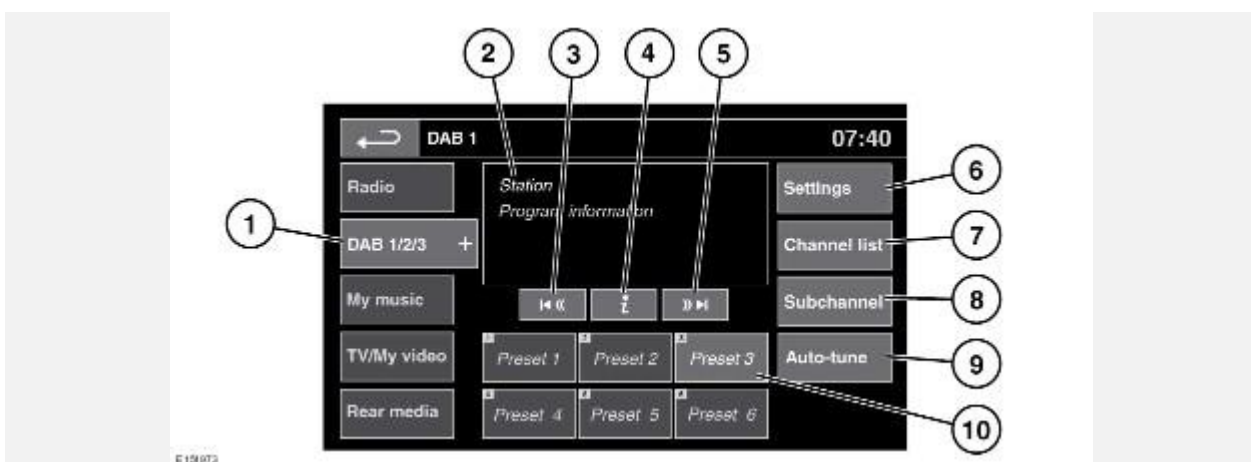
2 3 4 5

DAB 1

07:40

Radio

Station

Program information

Settings

6

1

DAB 1/2/3 +

Channel list

7

My music

Subchannel

8

TV/My video

Preset 1

Preset 2

Preset 3

Auto-tune

9

Rear media

Preset 4

Preset 5

Preset 6

10

E151973